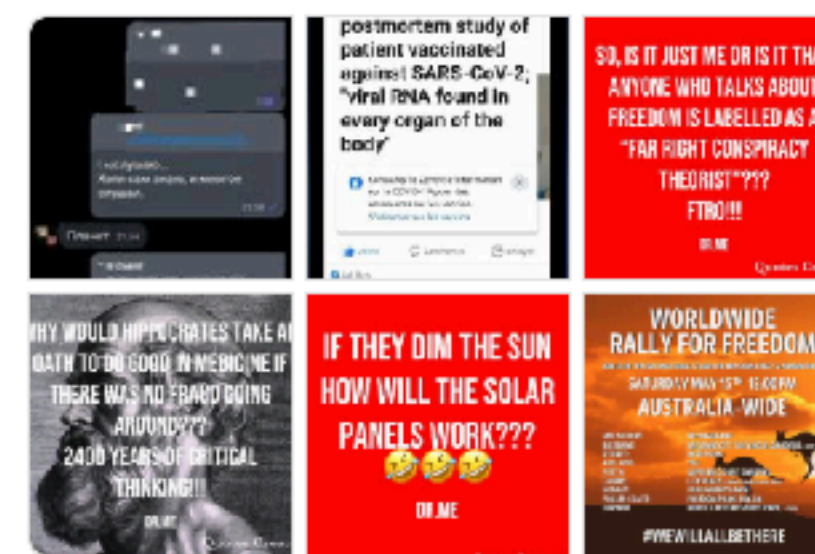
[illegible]

postmortem study of patient vaccinated against SARS-CoV-2; "viral RNA found in every organ of the body"

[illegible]

SO, IS IT JUST ME OR IS IT THA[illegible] ANYONE WHO TALKS ABOUT FREEDOM IS LABELLED AS A "FAR RIGHT CONSPIRACY THEORIST"??? FTRO!!!

OR.ME

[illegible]

WHY WOULD HIPPOCRATES TAKE AN OATH TO DO GOOD IN MEDICINE IF THERE WAS NO FRAUD GOING AROUND??? 2400 YEARS OF CRITICAL THINKING!!!

OR.ME

IF THEY DIM THE SUN HOW WILL THE SOLAR PANELS WORK??? 🤣🤣🤣

OR.ME

WORLDWIDE RALLY FOR FREEDOM

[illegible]

SATURDAY MAY 15th 12:00PM

AUSTRALIA-WIDE

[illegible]

#WEWILLALLBETHERE